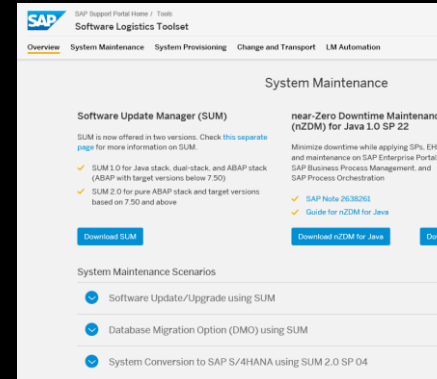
SAP

SAP Support Portal Home / Tools

Software Logistics Toolset

Overview System Maintenance System Provisioning Change and Transport LM Automation

System Maintenance

Software Update Manager (SUM)

SUM is now offered in two versions. Check this separate page for more information on SUM.

SUM 1.0 for Java stack, dual-stack, and ABAP stack (ABAP with target versions below 7.50)

SUM 2.0 for pure ABAP stack and target versions based on 7.50 and above

Download SUM

near-Zero Downtime Maintenanc (nZDM) for Java 1.0 SP 22

Minimize downtime while applying SPs, EH and maintenance on SAP Enterprise Portal SAP Business Process Management, and SAP Process Orchestration

SAP Note 2638261

Guide for nZDM for Java

Download nZDM for Java

Do

System Maintenance Scenarios

Software Update/Upgrade using SUM

Database Migration Option (DMO) using SUM

System Conversion to SAP S/4HANA using SUM 2.0 SP 04